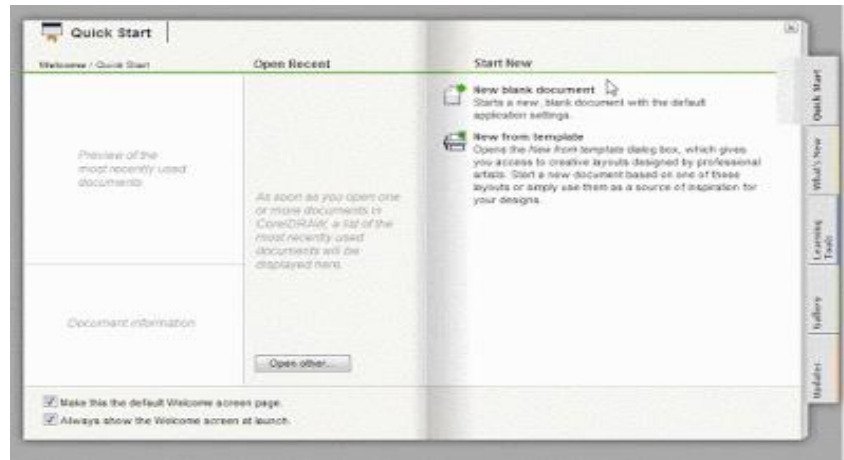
Quick Start

Welcome / Quick Start

Preview of the most recently used documents

Document information

Open Recent

As soon as you open one or more documents in CorelDRAW, a list of the most recently used documents will be displayed here.

Open other...

Start New

New blank document
Starts a new, blank document with the default application settings.

New from template
Opens the New from template dialog box, which gives you access to creative layouts designed by professional artists. Start a new document based on one of these layouts or simply use them as a source of inspiration for your designs.

Quick Start

What's New

Learning Tools

Gallery

Updates

Make this the default Welcome screen page.

Always show the Welcome screen at launch.